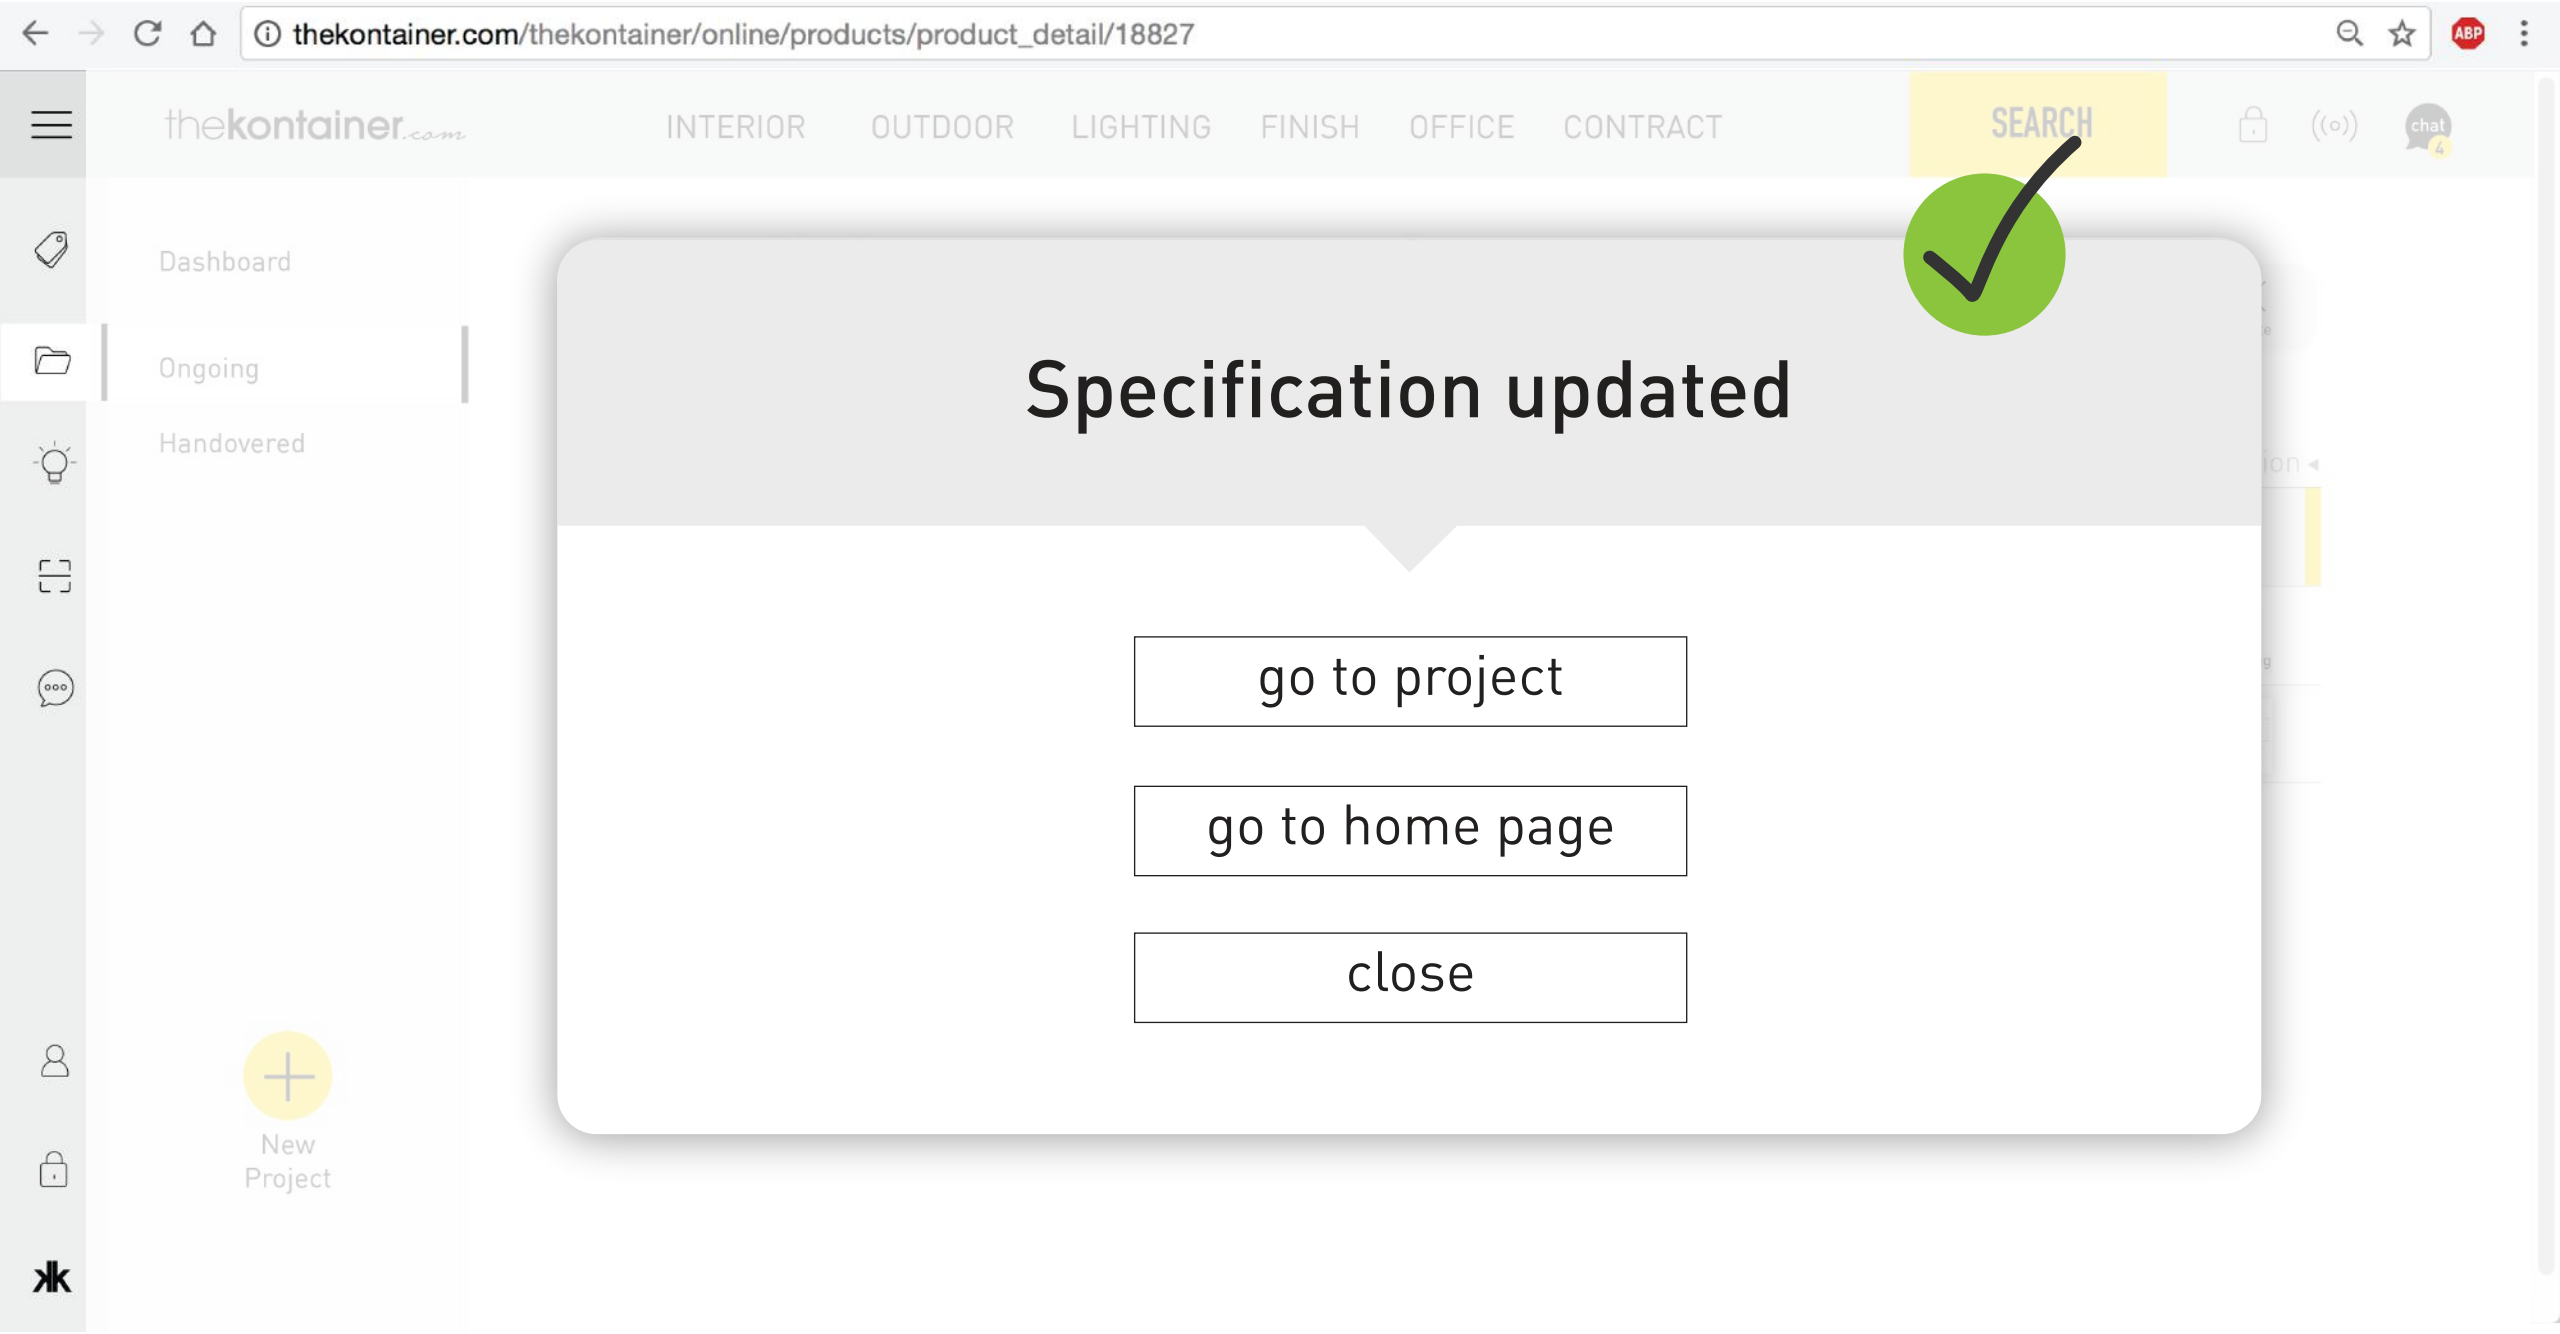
thekontainer.com/thekontainer/online/products/product_detail/18827

ABP

thekontainer.com

INTERIOR OUTDOOR LIGHTING FINISH OFFICE CONTRACT

SEARCH

chat
4

Dashboard

Ongoing

Handovered

New Project

Specification updated

go to project

go to home page

close